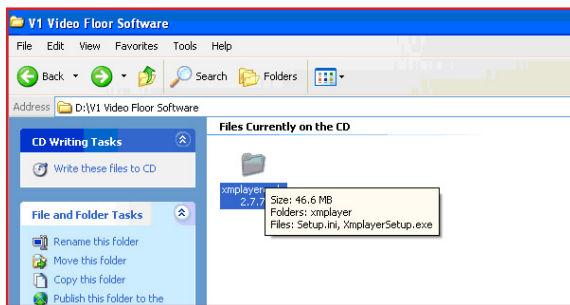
V1 Video Floor Software

File Edit View Favorites Tools Help

Back Search Folders

Address D:\V1 Video Floor Software

CD Writing Tasks

Write these files to CD

File and Folder Tasks

Rename this folder

Move this folder

Copy this folder

Publish this folder to the

Files Currently on the CD

xmplayer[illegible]
2.7.7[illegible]

Size: 46.6 MB
Folders: xmplayer
Files: Setup.ini, XmplayerSetup.exe